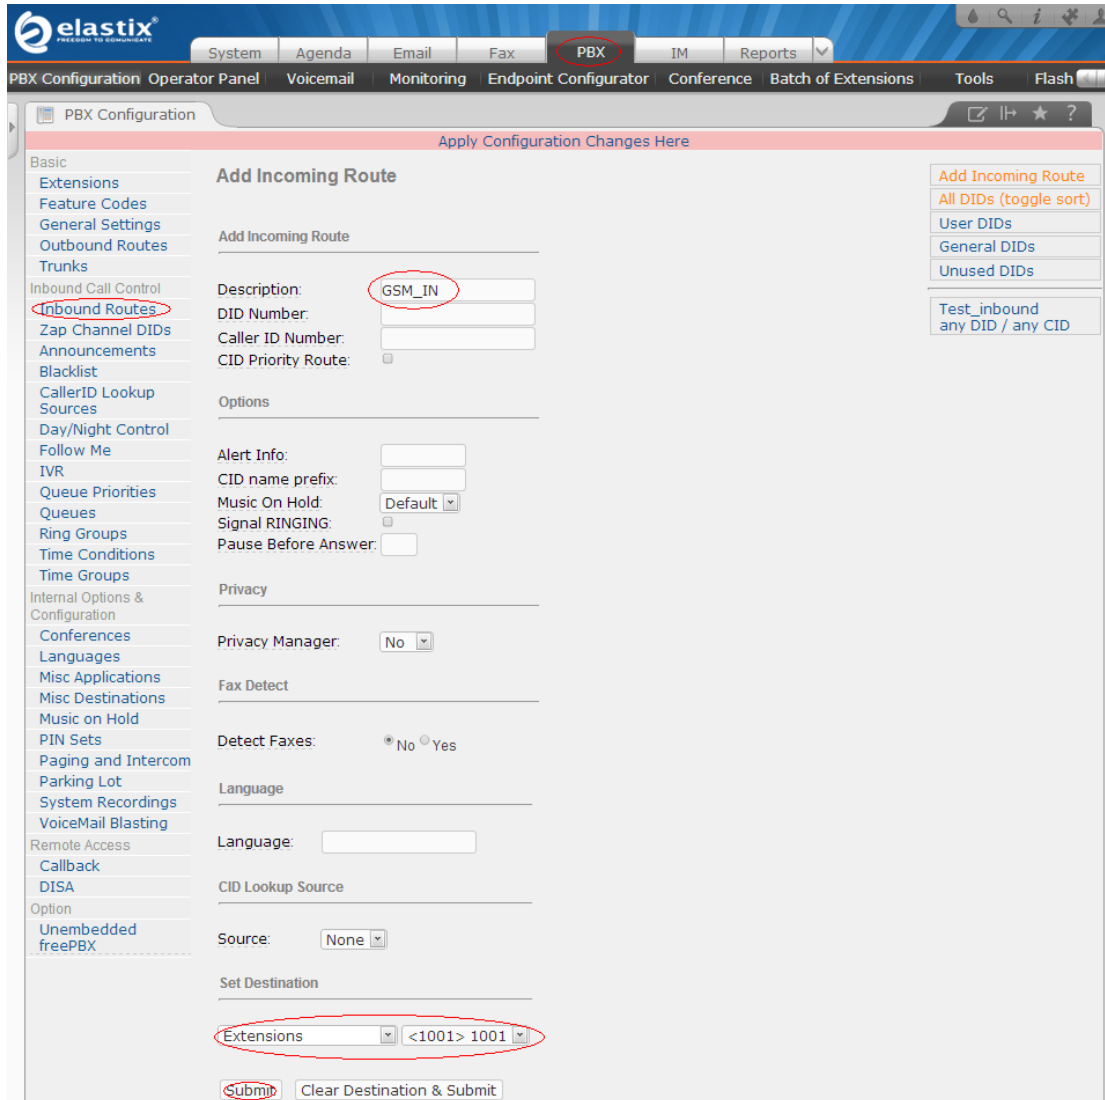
elastix
FREEDOM TO COMMUNICATE

System | Agenda | Email | Fax | PBX | IM | Reports

PBX Configuration | Operator Panel | Voicemail | Monitoring | Endpoint Configurator | Conference | Batch of Extensions | Tools | Flash

PBX Configuration

Apply Configuration Changes Here

Basic
Extensions
Feature Codes
General Settings
Outbound Routes
Trunks
Inbound Call Control
Inbound Routes
Zap Channel DIDs
Announcements
Blacklist
CallerID Lookup Sources
Day/Night Control
Follow Me
IVR
Queue Priorities
Queues
Ring Groups
Time Conditions
Time Groups
Internal Options & Configuration
Conferences
Languages
Misc Applications
Misc Destinations
Music on Hold
PIN Sets
Paging and Intercom
Parking Lot
System Recordings
VoiceMail Blasting
Remote Access
Callback
DISA
Option
Unembedded freePBX

Add Incoming Route

Add Incoming Route

Description: GSM_IN
DID Number:
Caller ID Number:
CID Priority Route:

Options

Alert Info:
CID name prefix:
Music On Hold: Default
Signal RINGING:
Pause Before Answer:

Privacy

Privacy Manager: No

Fax Detect

Detect Faxes: No Yes

Language

Language:

CID Lookup Source

Source: None

Set Destination

Extensions | <1001> 1001

Submit | Clear Destination & Submit

Add Incoming Route
All DIDs (toggle sort)
User DIDs
General DIDs
Unused DIDs

Test_inbound
any DID / any CID